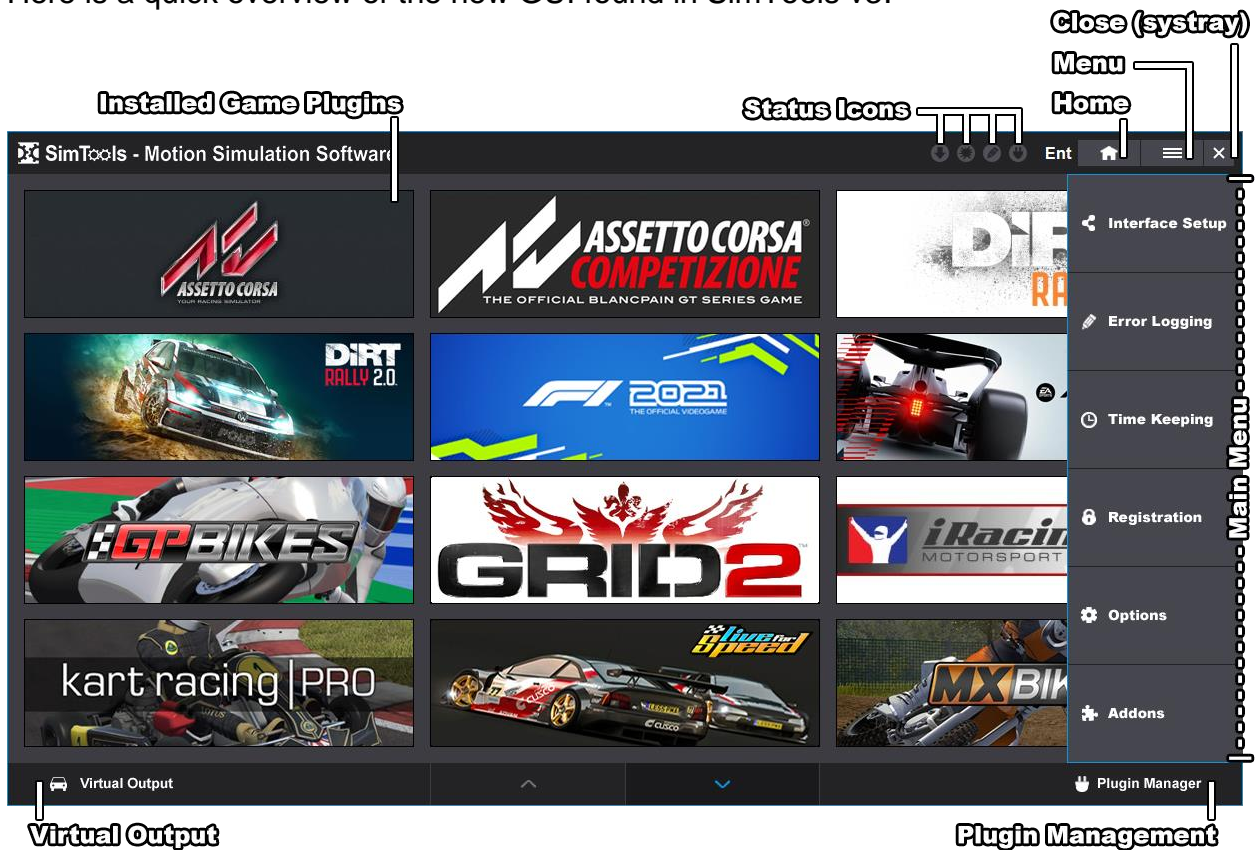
Here is a quick overview of the new GUI found in SimTools v3.

Close (systray)

Menu

Home

Installed Game Plugins

Status Icons

SimTools - Motion Simulation Software

Ent

Interface Setup

Error Logging

Time Keeping

Registration

Options

Addons

Main Menu

ASSETTO CORSA
YOUR RACING SIMULATOR

ASSETTO CORSA COMPETIZIONE
THE OFFICIAL BLANCPAIN GT SERIES GAME

DiRT RA

DiRT RALLY 2.0

F1 2021 THE OFFICIAL VIDEOGAME

GPBIKES

GRID2

iRacin MOTORSPORT

kart racing | PRO

live for speed

MXBIK

Virtual Output

Plugin Manager

Virtual Output

Plugin Management